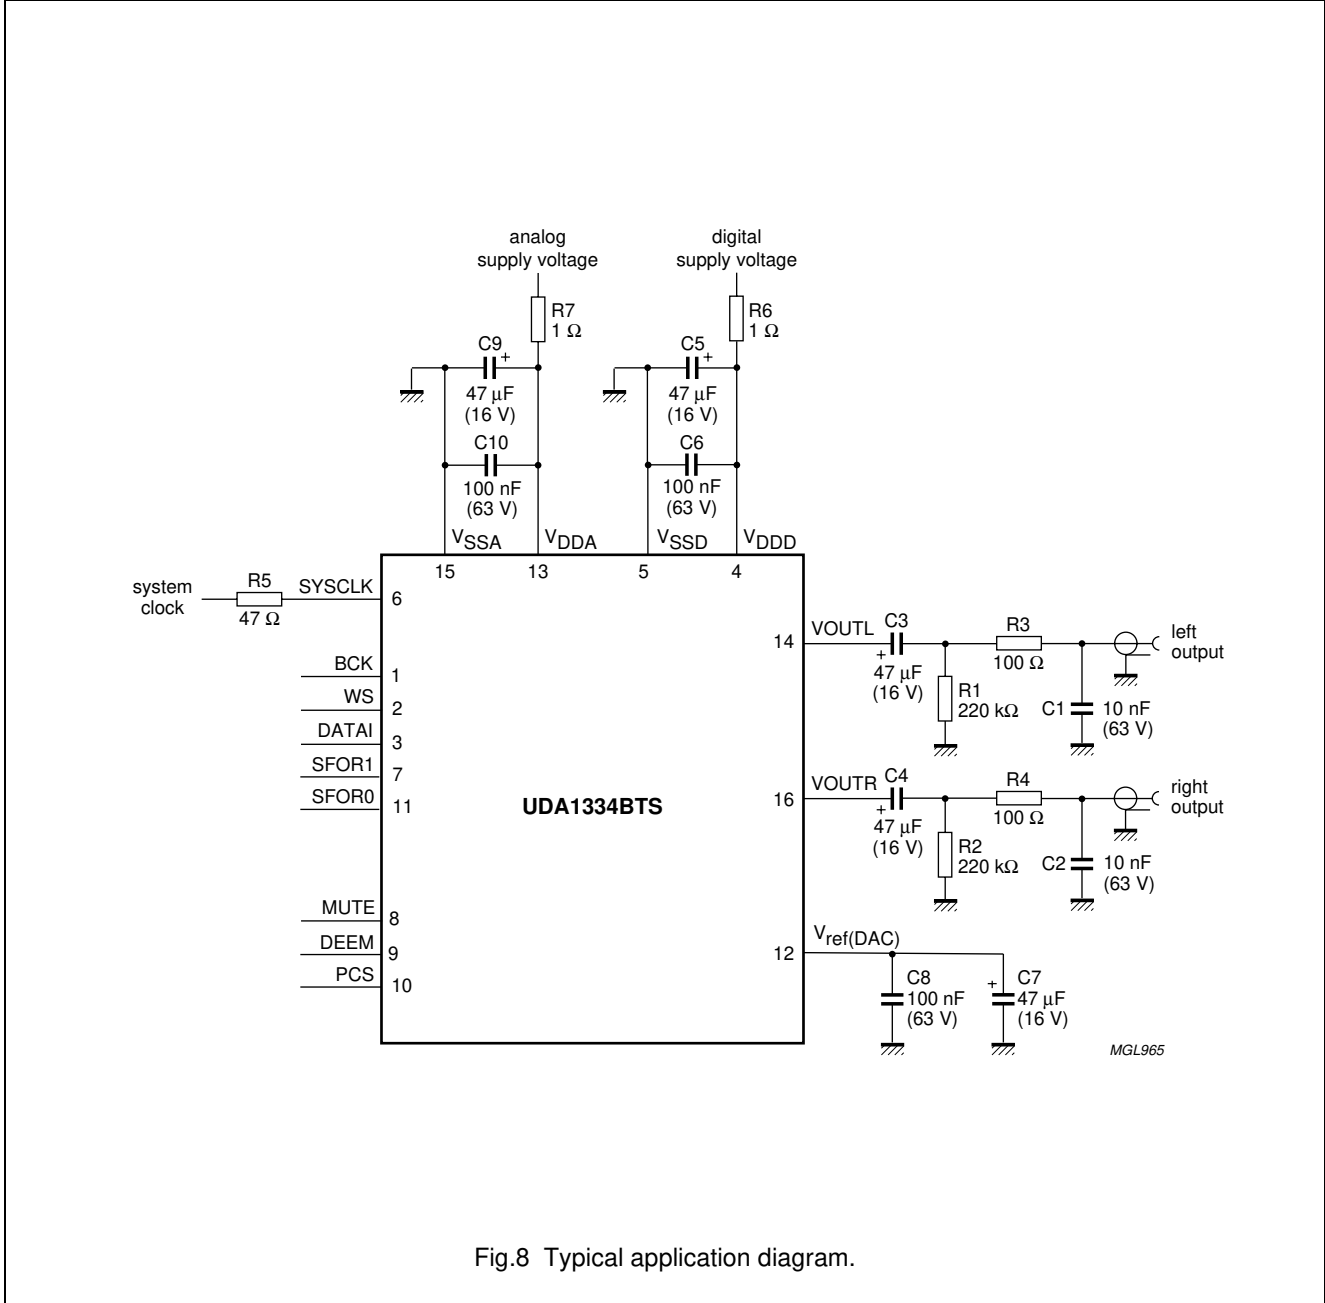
analog supply voltage

digital supply voltage

R7
1 Ω

R6
1 Ω

C9
+
47 μF
(16 V)

C5
+
47 μF
(16 V)

C10
100 nF
(63 V)

C6
100 nF
(63 V)

$V_{SSA}$
$V_{DDA}$
$V_{SSD}$
$V_{DDD}$

15
13
5
4

system clock

R5
47 Ω

SYSCLK
6

BCK
1

WS
2

DATAI
3

SFOR1
7

SFOR0
11

UDA1334BTS

MUTE
8

DEEM
9

PCS
10

14
VOUTL
C3
+
47 μF
(16 V)

R3
100 Ω

left output

R1
220 kΩ

C1
10 nF
(63 V)

16
VOUTR
C4
+
47 μF
(16 V)

R4
100 Ω

right output

R2
220 kΩ

C2
10 nF
(63 V)

12
$V_{ref(DAC)}$

C8
100 nF
(63 V)

+
C7
47 μF
(16 V)

MGL965

Fig.8 Typical application diagram.